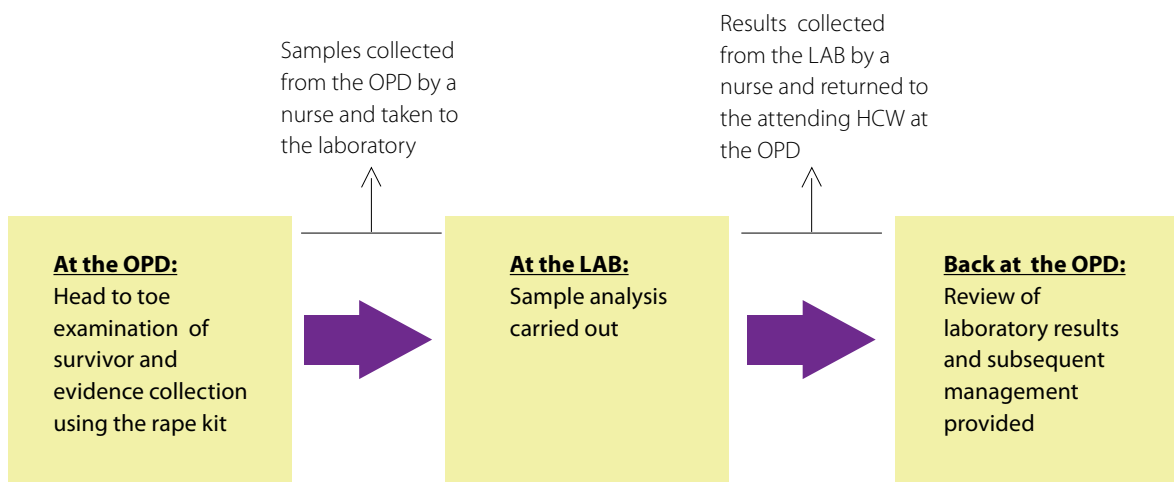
Samples collected from the OPD by a nurse and taken to the laboratory

Results collected from the LAB by a nurse and returned to the attending HCW at the OPD

At the OPD:
Head to toe examination of survivor and evidence collection using the rape kit

At the LAB:
Sample analysis carried out

Back at the OPD:
Review of laboratory results and subsequent management provided